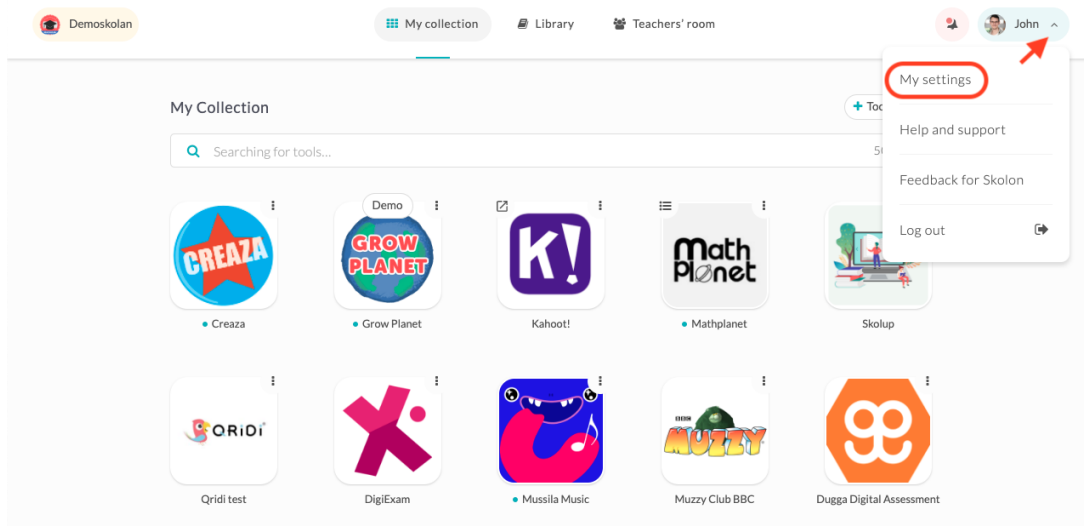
Demoskolan

My collection

Library

Teachers' room

John

My settings

Help and support

Feedback for Skolon

Log out

My Collection

+ Too

Searching for tools...

5(

Demo

CREAZA

GROW PLANET

K!

Math Planet

Creaza

Grow Planet

Kahoot!

Mathplanet

Skolup

QRIDI

BBC

MUZZY

Qridi test

DigiExam

Mussila Music

Muzzy Club BBC

Dugga Digital Assessment